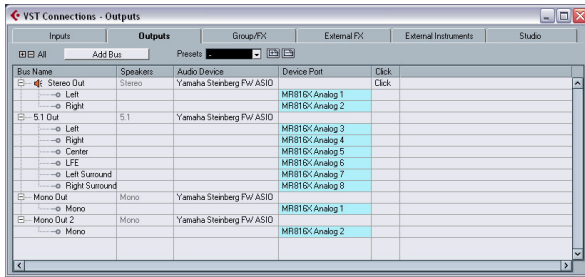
VST Connections - Outputs

Inputs | Outputs | Group/FX | External FX | External Instruments | Studio

All | Add Bus | Presets -

| Bus Name | Speakers | Audio Device | Device Port | Click |
|---|---|---|---|---|
| Stereo Out | Stereo | Yamaha Steinberg FW ASIO | | Click |
| Left | | | MR816X Analog 1 | |
| Right | | | MR816X Analog 2 | |
| 5.1 Out | 5.1 | Yamaha Steinberg FW ASIO | | |
| Left | | | MR816X Analog 3 | |
| Right | | | MR816X Analog 4 | |
| Center | | | MR816X Analog 5 | |
| LFE | | | MR816X Analog 6 | |
| Left Surround | | | MR816X Analog 7 | |
| Right Surround | | | MR816X Analog 8 | |
| Mono Out | Mono | Yamaha Steinberg FW ASIO | | |
| Mono | | | MR816X Analog 1 | |
| Mono Out 2 | Mono | Yamaha Steinberg FW ASIO | | |
| Mono | | | MR816X Analog 2 | |